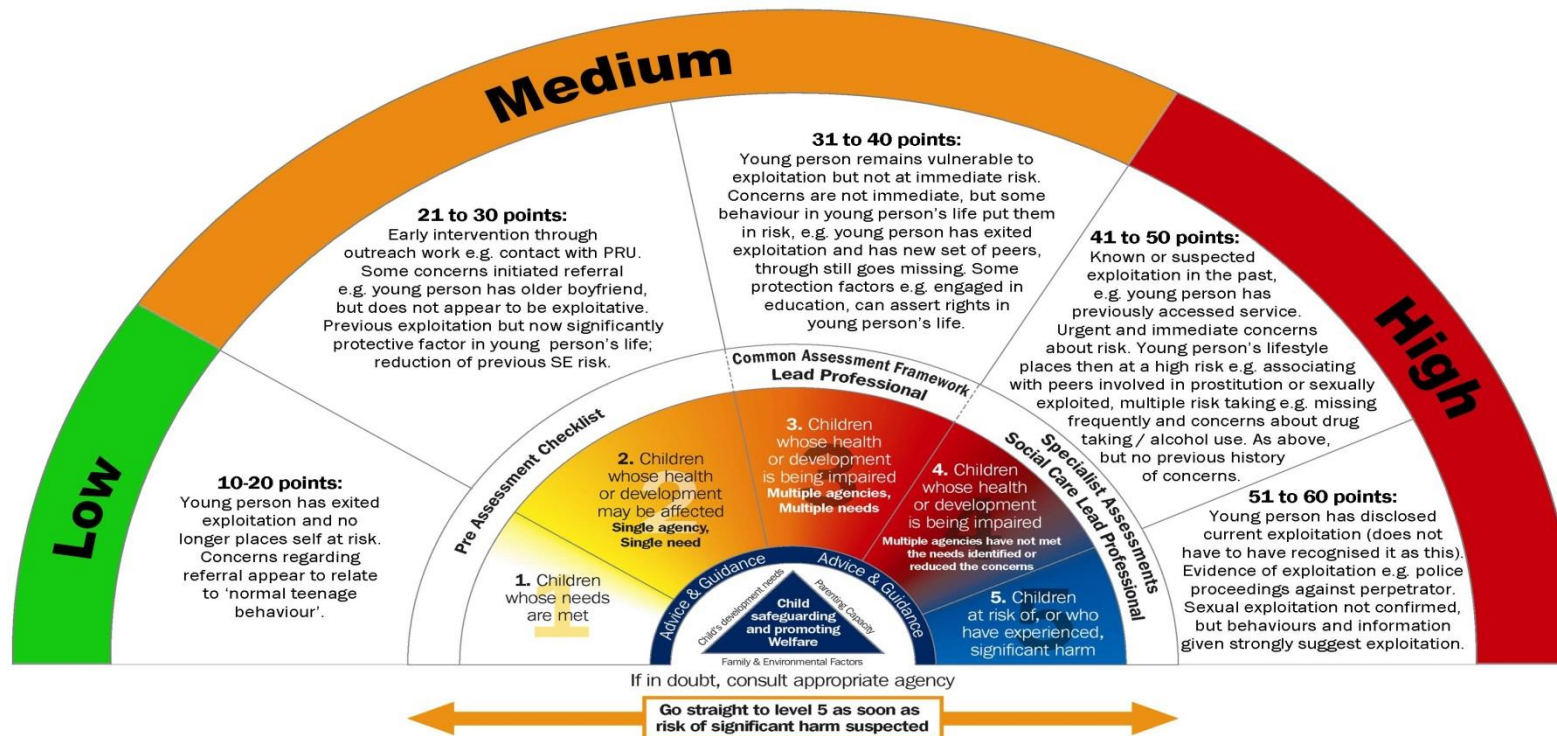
Low

Medium

High

10-20 points:
Young person has exited exploitation and no longer places self at risk. Concerns regarding referral appear to relate to 'normal teenage behaviour'.

21 to 30 points:
Early intervention through outreach work e.g. contact with PRU. Some concerns initiated referral e.g. young person has older boyfriend, but does not appear to be exploitative. Previous exploitation but now significantly protective factor in young person's life; reduction of previous SE risk.

31 to 40 points:
Young person remains vulnerable to exploitation but not at immediate risk. Concerns are not immediate, but some behaviour in young person's life put them in risk, e.g. young person has exited exploitation and has new set of peers, through still goes missing. Some protection factors e.g. engaged in education, can assert rights in young person's life.

41 to 50 points:
Known or suspected exploitation in the past, e.g. young person has previously accessed service. Urgent and immediate concerns about risk. Young person's lifestyle places then at a high risk e.g. associating with peers involved in prostitution or sexually exploited, multiple risk taking e.g. missing frequently and concerns about drug taking / alcohol use. As above, but no previous history of concerns.

51 to 60 points:
Young person has disclosed current exploitation (does not have to have recognised it as this). Evidence of exploitation e.g. police proceedings against perpetrator. Sexual exploitation not confirmed, but behaviours and information given strongly suggest exploitation.

Pre Assessment Checklist

Common Assessment Framework
Lead Professional

Specialist Assessments
Social Care Lead Professional

1. Children whose needs are met

2. Children whose health or development may be affected
Single agency, Single need

3. Children whose health or development is being impaired
Multiple agencies, Multiple needs

4. Children whose health or development is being impaired
Multiple agencies have not met the needs identified or reduced the concerns

5. Children at risk of, or who have experienced, significant harm

Advice & Guidance
Advice & Guidance

Child's development needs
Parenting Capacity
Child safeguarding and promoting Welfare
Family & Environmental Factors

If in doubt, consult appropriate agency

Go straight to level 5 as soon as risk of significant harm suspected